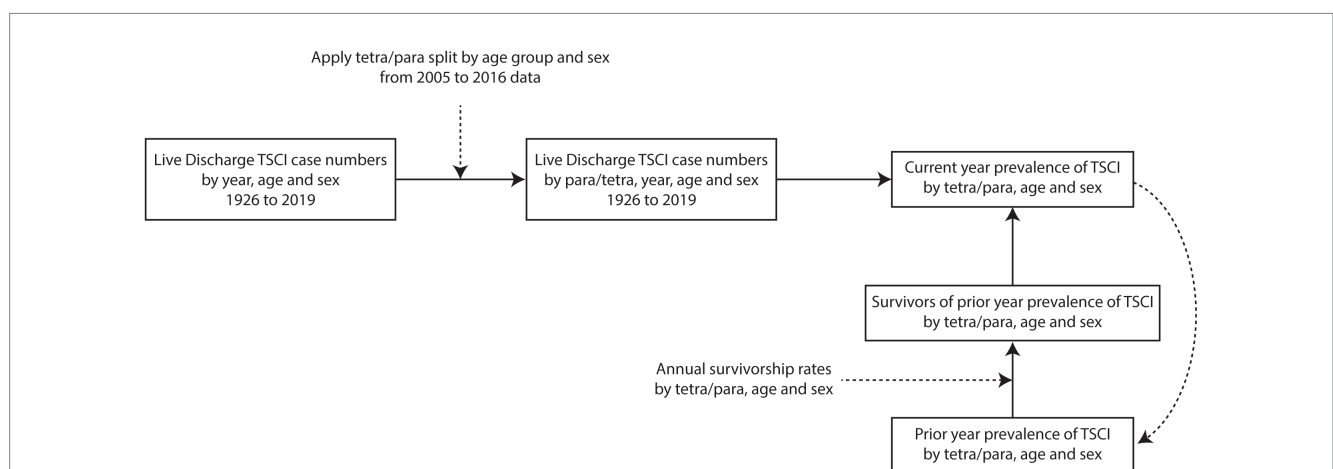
Apply tetra/para split by age group and sex from 2005 to 2016 data

Live Discharge TSCI case numbers by year, age and sex 1926 to 2019

Live Discharge TSCI case numbers by para/tetra, year, age and sex 1926 to 2019

Current year prevalence of TSCI by tetra/para, age and sex

Survivors of prior year prevalence of TSCI by tetra/para, age and sex

Annual survivorship rates by tetra/para, age and sex

Prior year prevalence of TSCI by tetra/para, age and sex